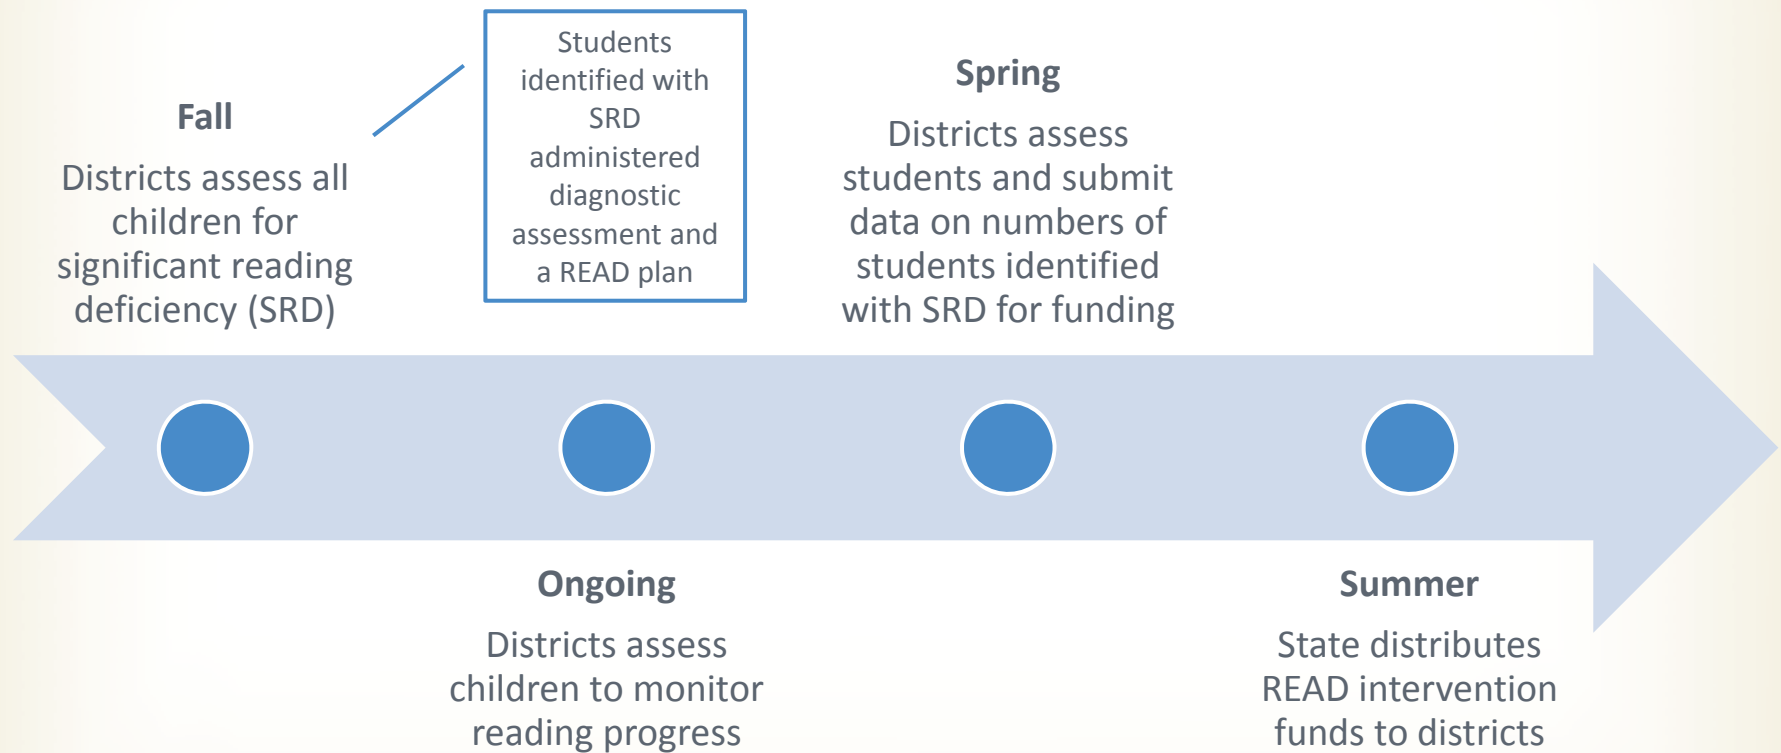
Fall

Districts assess all children for significant reading deficiency (SRD)

Students identified with SRD administered diagnostic assessment and a READ plan

Spring

Districts assess students and submit data on numbers of students identified with SRD for funding

Ongoing

Districts assess children to monitor reading progress

Summer

State distributes READ intervention funds to districts